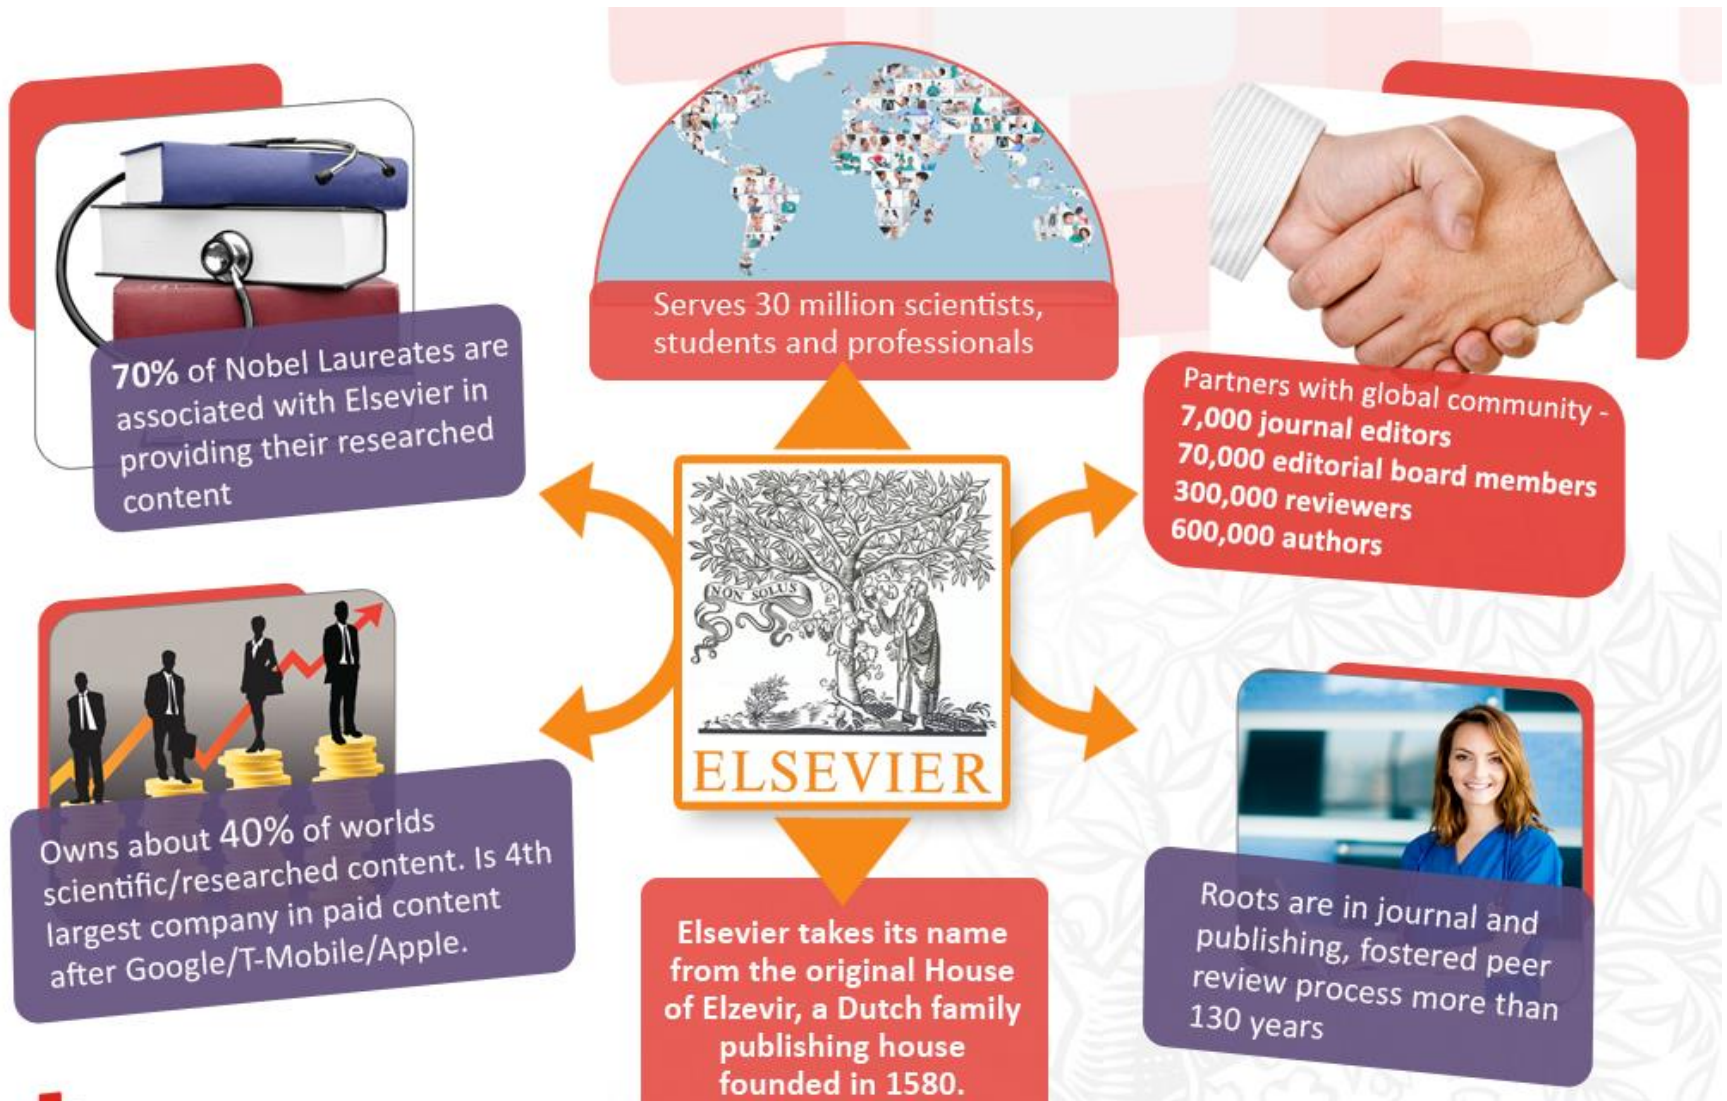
70% of Nobel Laureates are associated with Elsevier in providing their researched content

Serves 30 million scientists, students and professionals

Partners with global community -
7,000 journal editors
70,000 editorial board members
300,000 reviewers
600,000 authors

NON SOLUS

ELSEVIER

Owns about 40% of worlds scientific/researched content. Is 4th largest company in paid content after Google/T-Mobile/Apple.

Elsevier takes its name from the original House of Elzevir, a Dutch family publishing house founded in 1580.

Roots are in journal and publishing, fostered peer review process more than 130 years